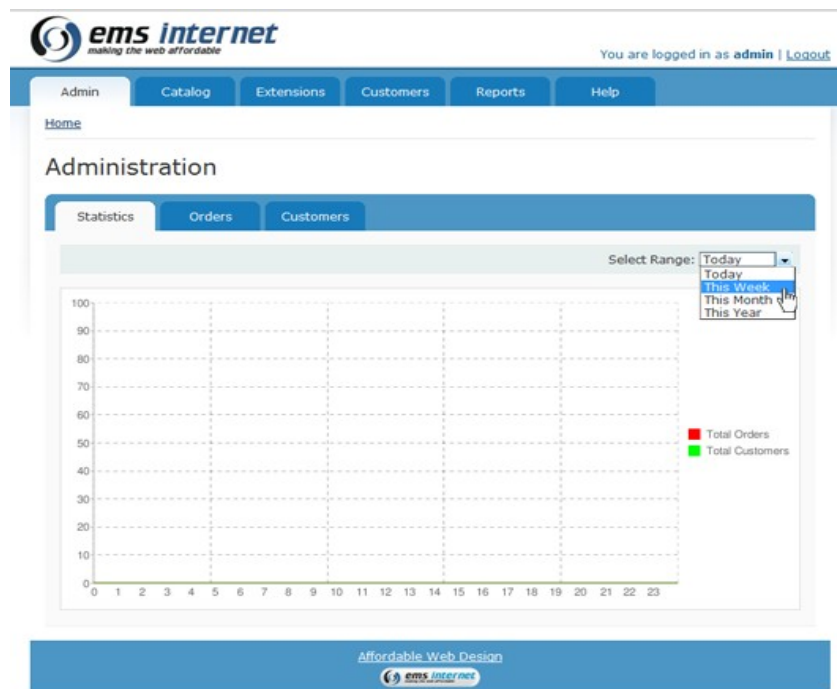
ems internet
making the web affordable

You are logged in as **admin** | Logout

Admin Catalog Extensions Customers Reports Help

Home

Administration

Statistics Orders Customers

Select Range: Today
Today
This Week
This Month
This Year

100
90
80
70
60
50
40
30
20
10
0

0 1 2 3 4 5 6 7 8 9 10 11 12 13 14 15 16 17 18 19 20 21 22 23

Total Orders
Total Customers

Affordable Web Design
ems internet